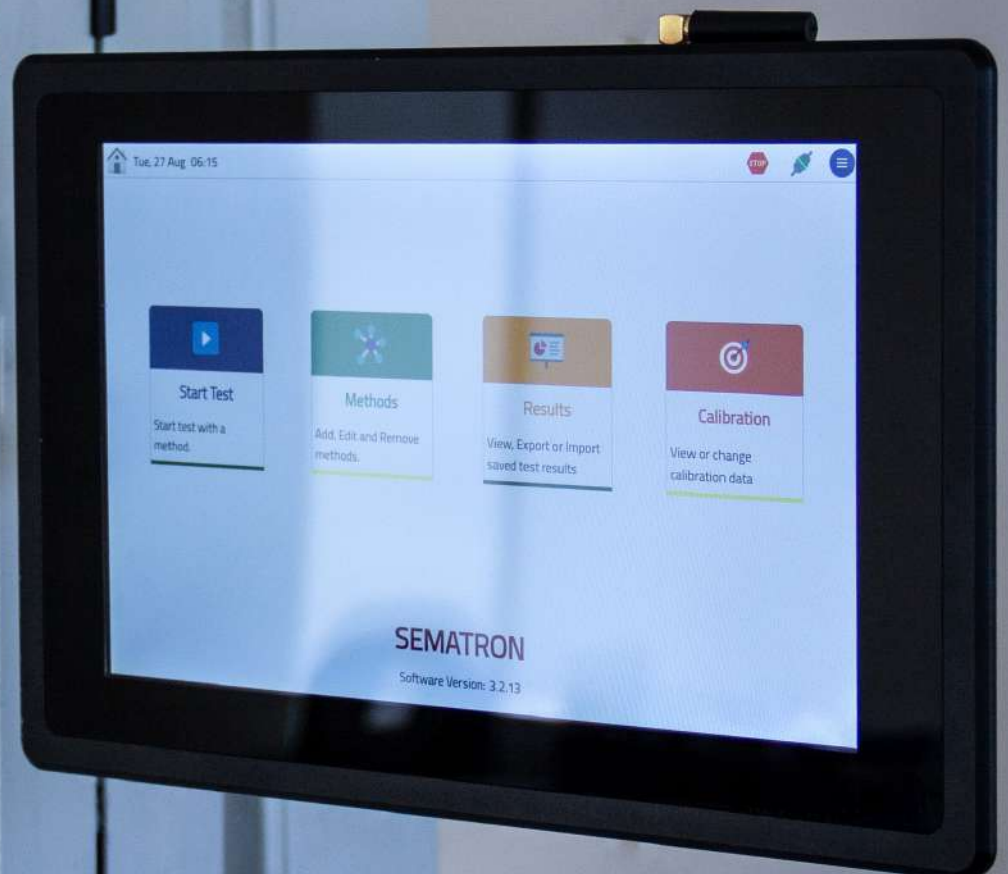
Tue, 27 Aug 06:15

STOP

Start Test

Start test with a method.

Methods

Add, Edit and Remove methods.

Results

View, Export or Import saved test results

Calibration

View or change calibration data

SEMATRON

Software Version: 3.2.13